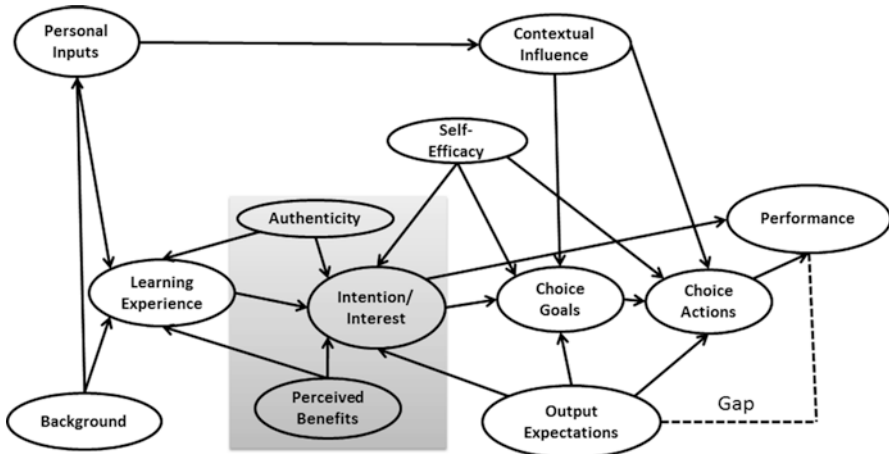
Personal Inputs

Contextual Influence

Self-Efficacy

Authenticity

Performance

Learning Experience

Intention/ Interest

Choice Goals

Choice Actions

Perceived Benefits

Background

Output Expectations

Gap